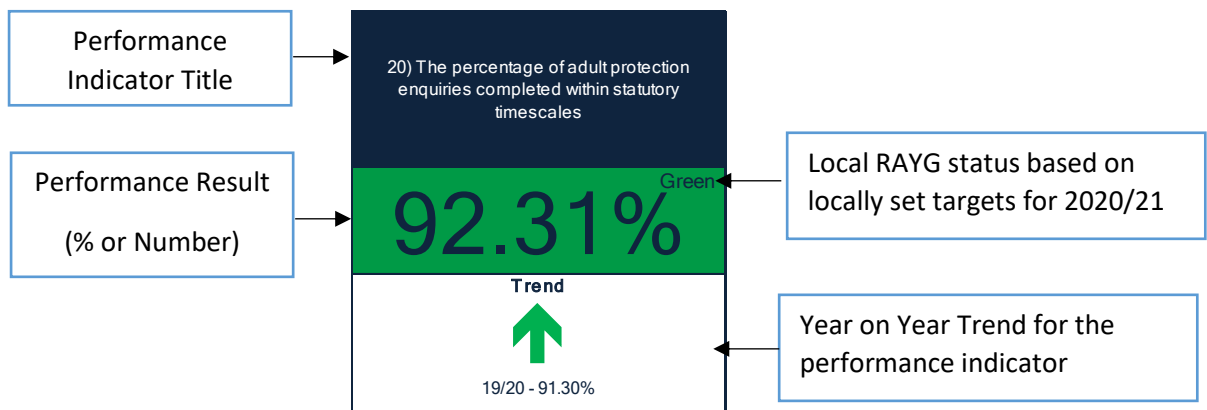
Performance Indicator Title

20) The percentage of adult protection enquiries completed within statutory timescales

Performance Result

(% or Number)

Green

92.31%

Local RAYG status based on locally set targets for 2020/21

Trend

19/20 - 91.30%

Year on Year Trend for the performance indicator